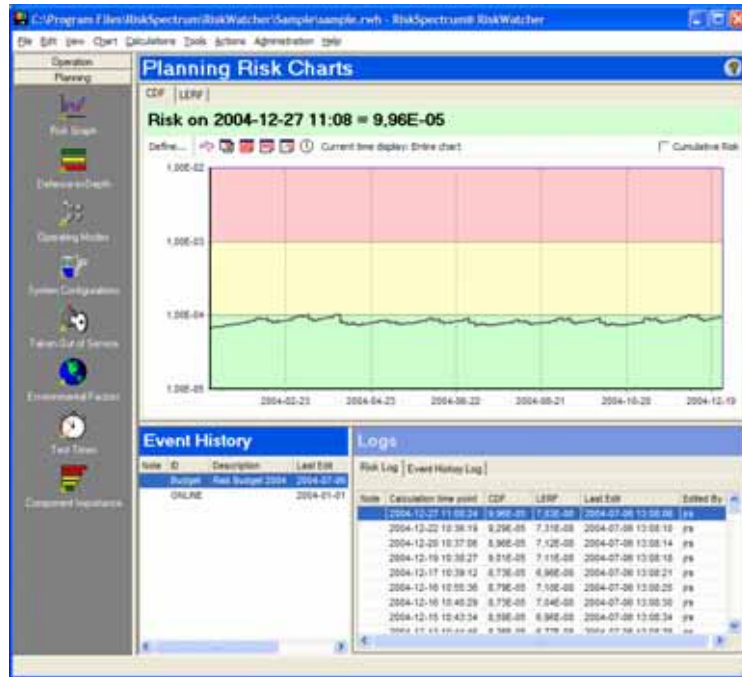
C:\Program Files\RiskSpectrum\RiskWatcher\Sample\sample.rwh - RiskSpectrum® RiskWatcher

File Edit View Chart Calculations Tools Actions Administration Help

Operation
Planning

Risk Graph
Defence-in-Depth
Operating Modes
System Configurations
Taken Out of Service
Environmental Factors
Test Times
Component Importance

Planning Risk Charts

CDF | LERF

Risk on 2004-12-27 11:08 = 9,96E-05

Define... Current time display: Entire chart

Cumulative Risk

1,00E-02
1,00E-03
1,00E-04
1,00E-05

2004-02-23 2004-04-23 2004-06-22 2004-08-21 2004-10-20 2004-12-19

Event History

| Note | ID | Description | Last Edit |
|---|---|---|---|
| | Budget | Risk Budget 2004 | 2004-07-06 |
| | ONLINE | | 2004-01-01 |

Logs

Risk Log | Event History Log

| Note | Calculation time point | CDF | LERF | Last Edit | Edited By |
|---|---|---|---|---|---|
| | 2004-12-27 11:08:24 | 9,96E-05 | 7,63E-08 | 2004-07-06 13:08:06 | ps |
| | 2004-12-22 10:36:19 | 9,29E-05 | 7,31E-08 | 2004-07-06 13:08:10 | ps |
| | 2004-12-20 10:37:06 | 8,96E-05 | 7,12E-08 | 2004-07-06 13:08:14 | ps |
| | 2004-12-19 10:38:27 | 9,01E-05 | 7,11E-08 | 2004-07-06 13:08:18 | ps |
| | 2004-12-17 10:39:12 | 8,73E-05 | 6,98E-08 | 2004-07-06 13:08:21 | ps |
| | 2004-12-16 10:55:36 | 8,79E-05 | 7,10E-08 | 2004-07-06 13:08:25 | ps |
| | 2004-12-16 10:40:29 | 8,73E-05 | 7,04E-08 | 2004-07-06 13:08:30 | ps |
| | 2004-12-15 10:43:34 | 8,59E-05 | 6,96E-08 | 2004-07-06 13:08:34 | ps |
| | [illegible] | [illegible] | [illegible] | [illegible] | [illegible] |